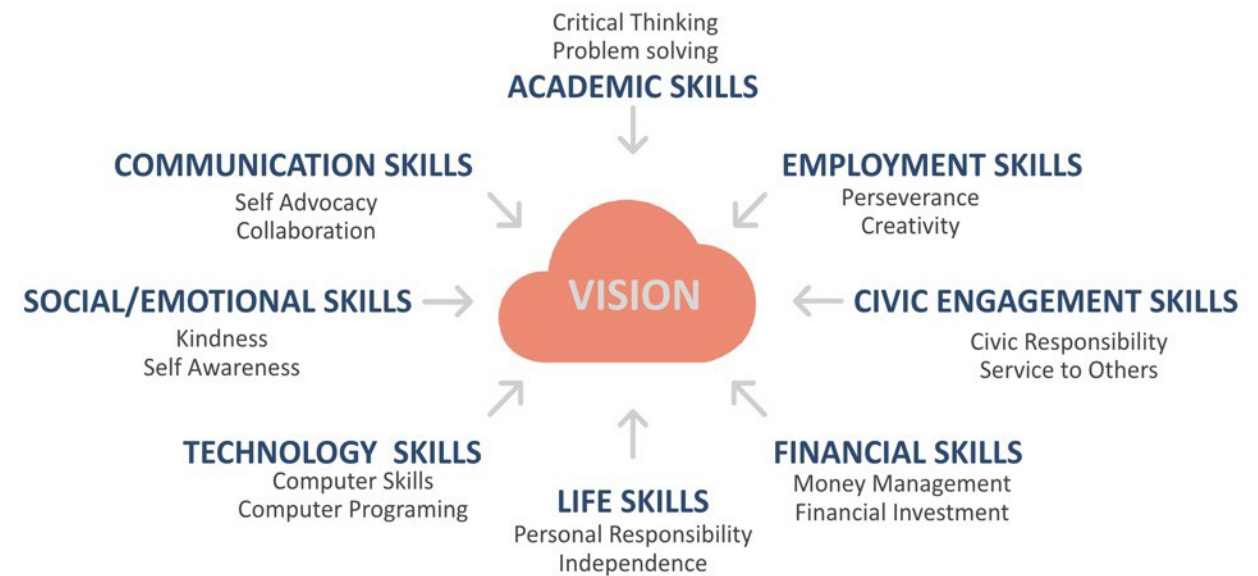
Critical Thinking
Problem solving
ACADEMIC SKILLS

COMMUNICATION SKILLS
Self Advocacy
Collaboration

EMPLOYMENT SKILLS
Perseverance
Creativity

SOCIAL/EMOTIONAL SKILLS
Kindness
Self Awareness

VISION

CIVIC ENGAGEMENT SKILLS
Civic Responsibility
Service to Others

TECHNOLOGY SKILLS
Computer Skills
Computer Programing

LIFE SKILLS
Personal Responsibility
Independence

FINANCIAL SKILLS
Money Management
Financial Investment